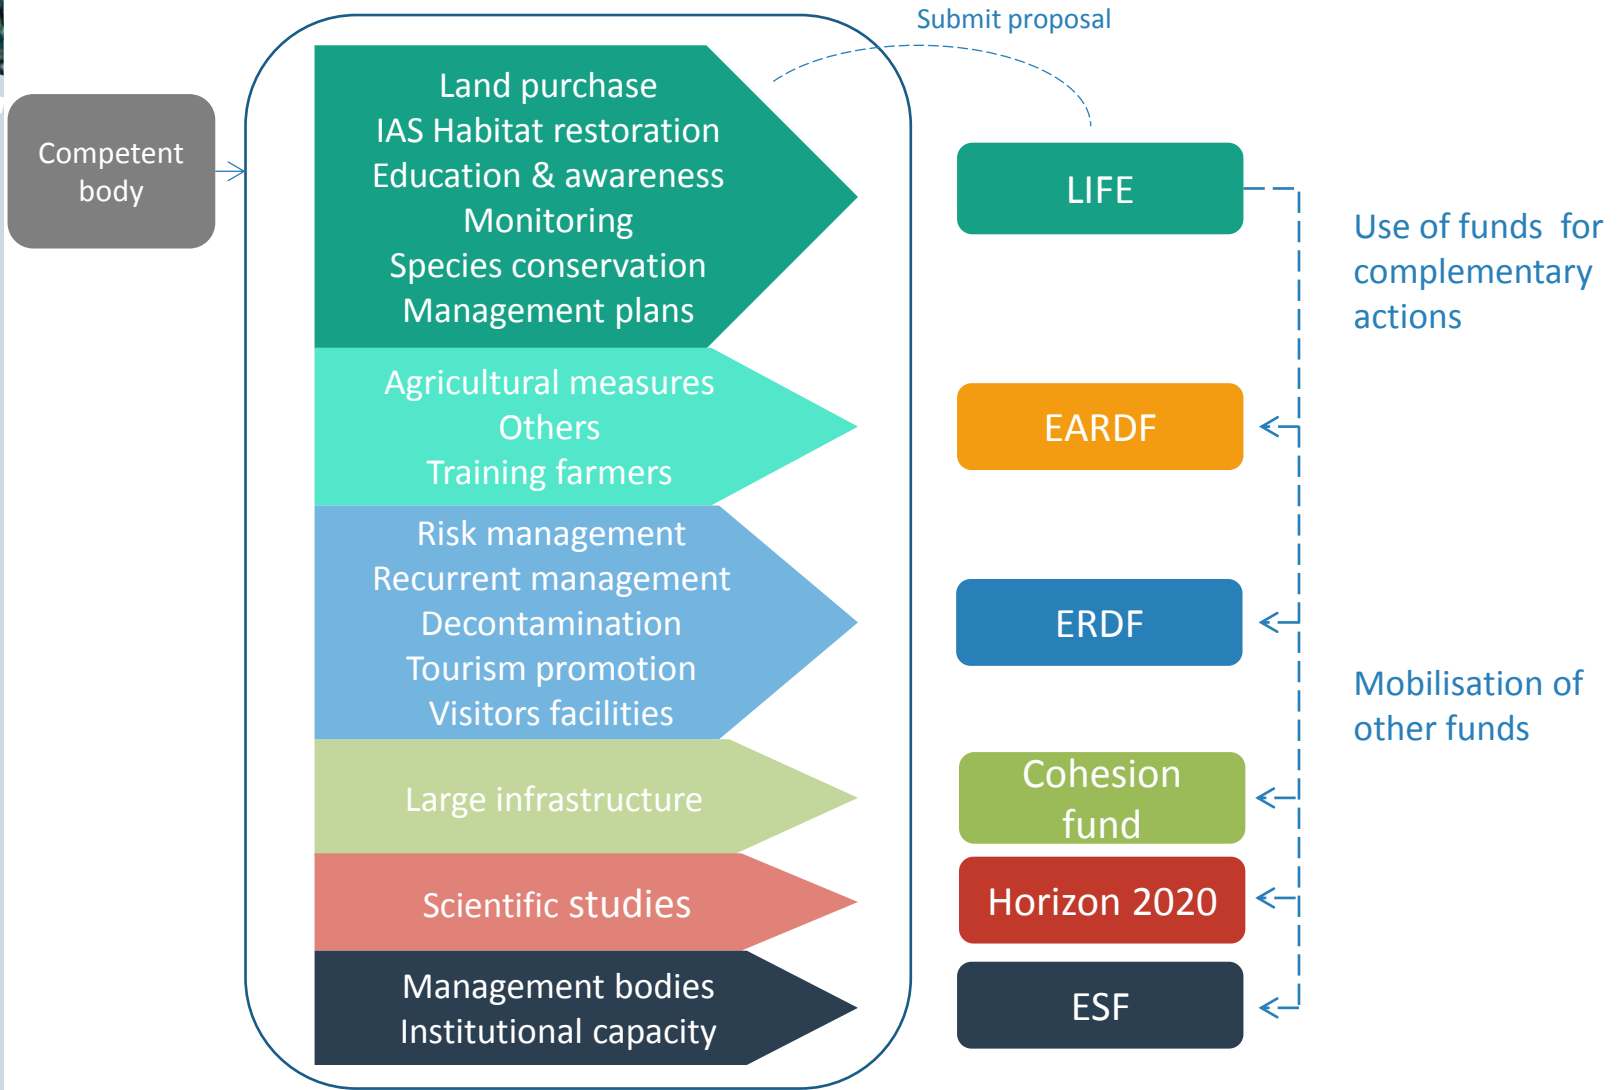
Submit proposal

Competent body

Land purchase
IAS Habitat restoration
Education & awareness
Monitoring
Species conservation
Management plans

Agricultural measures
Others
Training farmers

Risk management
Recurrent management
Decontamination
Tourism promotion
Visitors facilities

Large infrastructure

Scientific studies

Management bodies
Institutional capacity

LIFE

EARDF

ERDF

Cohesion fund

Horizon 2020

ESF

Use of funds for complementary actions

Mobilisation of other funds